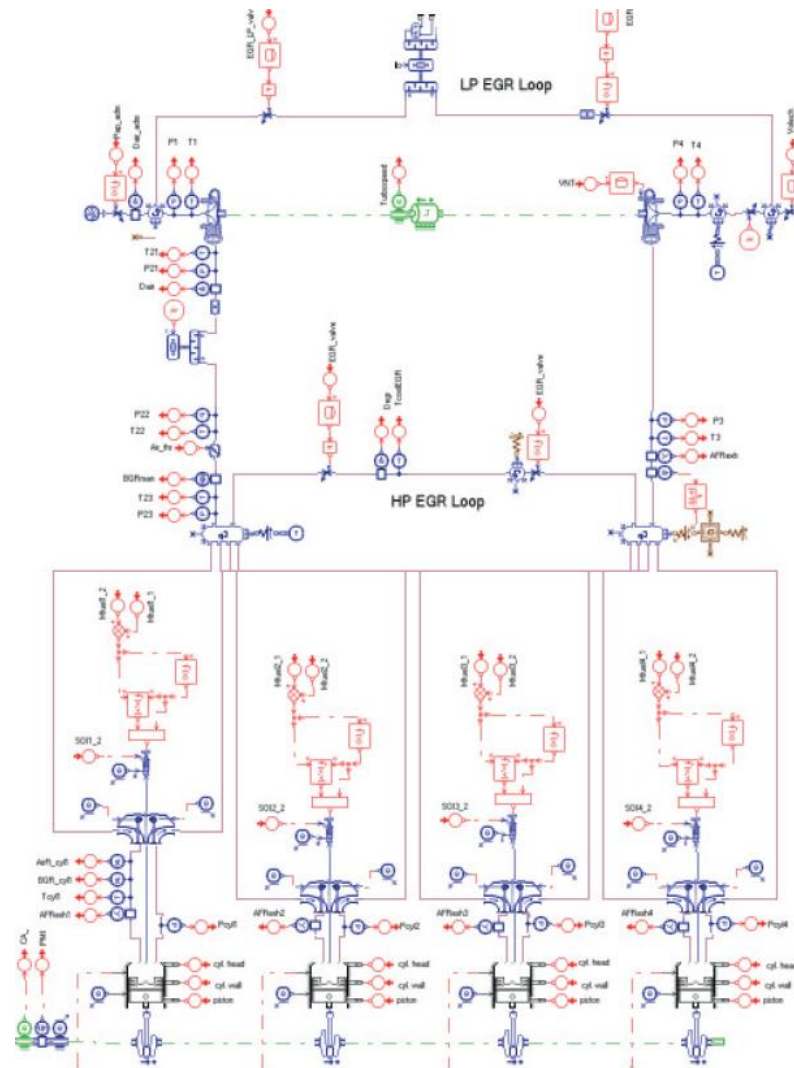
EGR_LP_valv
EGR
LP EGR Loop
Pac_adm
Dair_adm
P1 T1
Turbospeed
VNT
P4 T4
Vdech
T21
P21
Dair
EGR_valve
Degr TcoolEGR
EGR_valve
P22
T22
Air_flt
P3
T3
AFRexh
EGRrsun
T23
P23
HP EGR Loop
Hfuel1_2 Hfuel1_1
Hfuel2_1 Hfuel2_2
Hfuel3_1 Hfuel3_2
Hfuel4_1 Hfuel4_2
SOI1_2
SOI2_2
SOI3_2
SOI4_2
AirFl_cyl1
EGR_cyl1
Tcyl1
AFResh1
Pcyl1
AFResh2
Pcyl2
AFResh3
Pcyl3
AFResh4
Pcyl4
CA
PMI
cyl. head
cyl. wall
piston
cyl. head
cyl. wall
piston
cyl. head
cyl. wall
piston
cyl. head
cyl. wall
piston